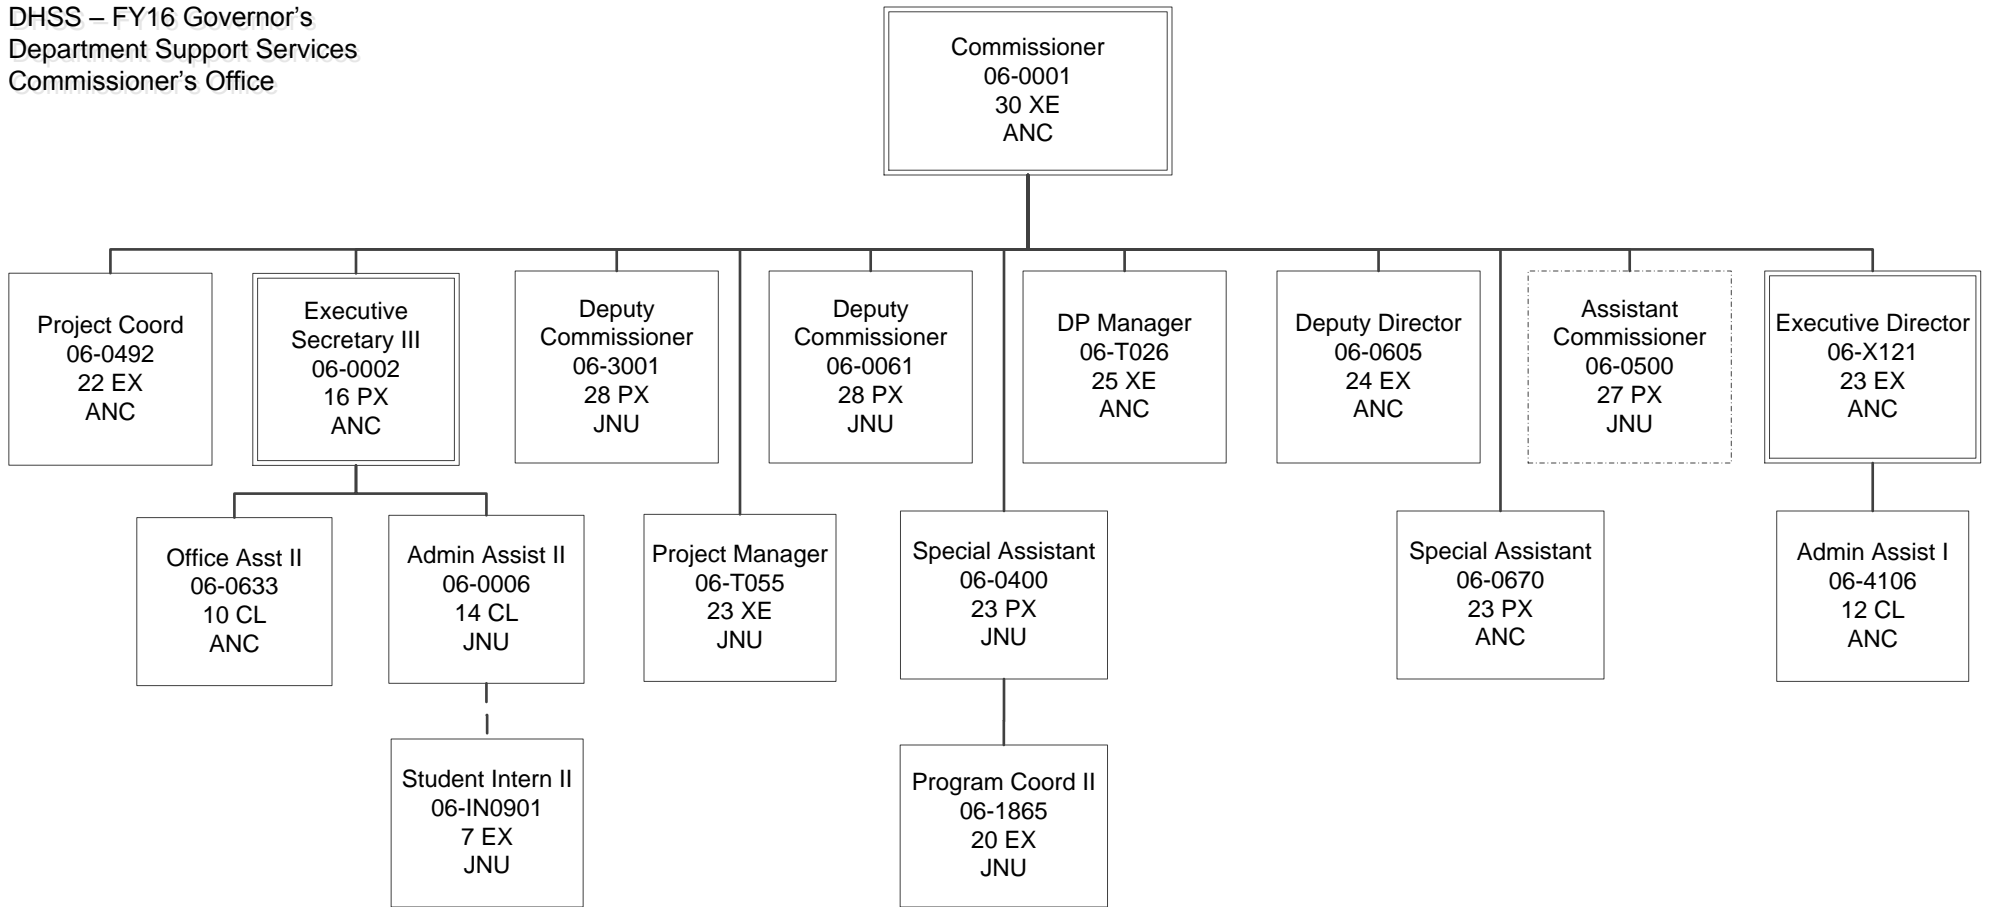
DHSS – FY16 Governor's
Department Support Services
Commissioner's Office

Commissioner
06-0001
30 XE
ANC

Project Coord
06-0492
22 EX
ANC

Executive Secretary III
06-0002
16 PX
ANC

Deputy Commissioner
06-3001
28 PX
JNU

Deputy Commissioner
06-0061
28 PX
JNU

DP Manager
06-T026
25 XE
ANC

Deputy Director
06-0605
24 EX
ANC

Assistant Commissioner
06-0500
27 PX
JNU

Executive Director
06-X121
23 EX
ANC

Office Asst II
06-0633
10 CL
ANC

Admin Assist II
06-0006
14 CL
JNU

Project Manager
06-T055
23 XE
JNU

Special Assistant
06-0400
23 PX
JNU

Special Assistant
06-0670
23 PX
ANC

Admin Assist I
06-4106
12 CL
ANC

Student Intern II
06-IN0901
7 EX
JNU

Program Coord II
06-1865
20 EX
JNU